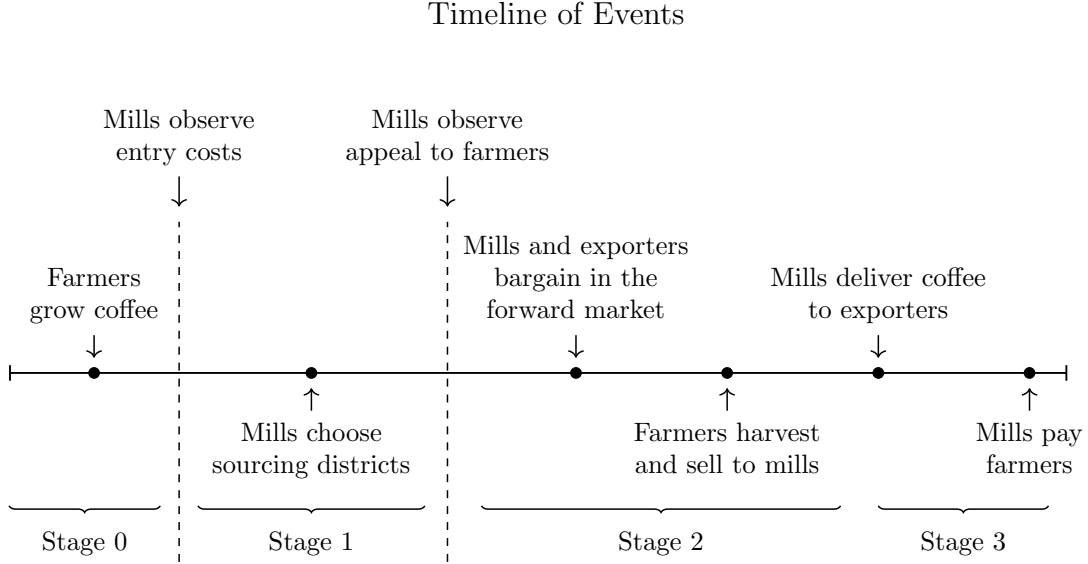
Timeline of Events

Mills observe entry costs

Mills observe appeal to farmers

Farmers grow coffee

Mills and exporters bargain in the forward market

Mills deliver coffee to exporters

Mills choose sourcing districts

Farmers harvest and sell to mills

Mills pay farmers

Stage 0

Stage 1

Stage 2

Stage 3